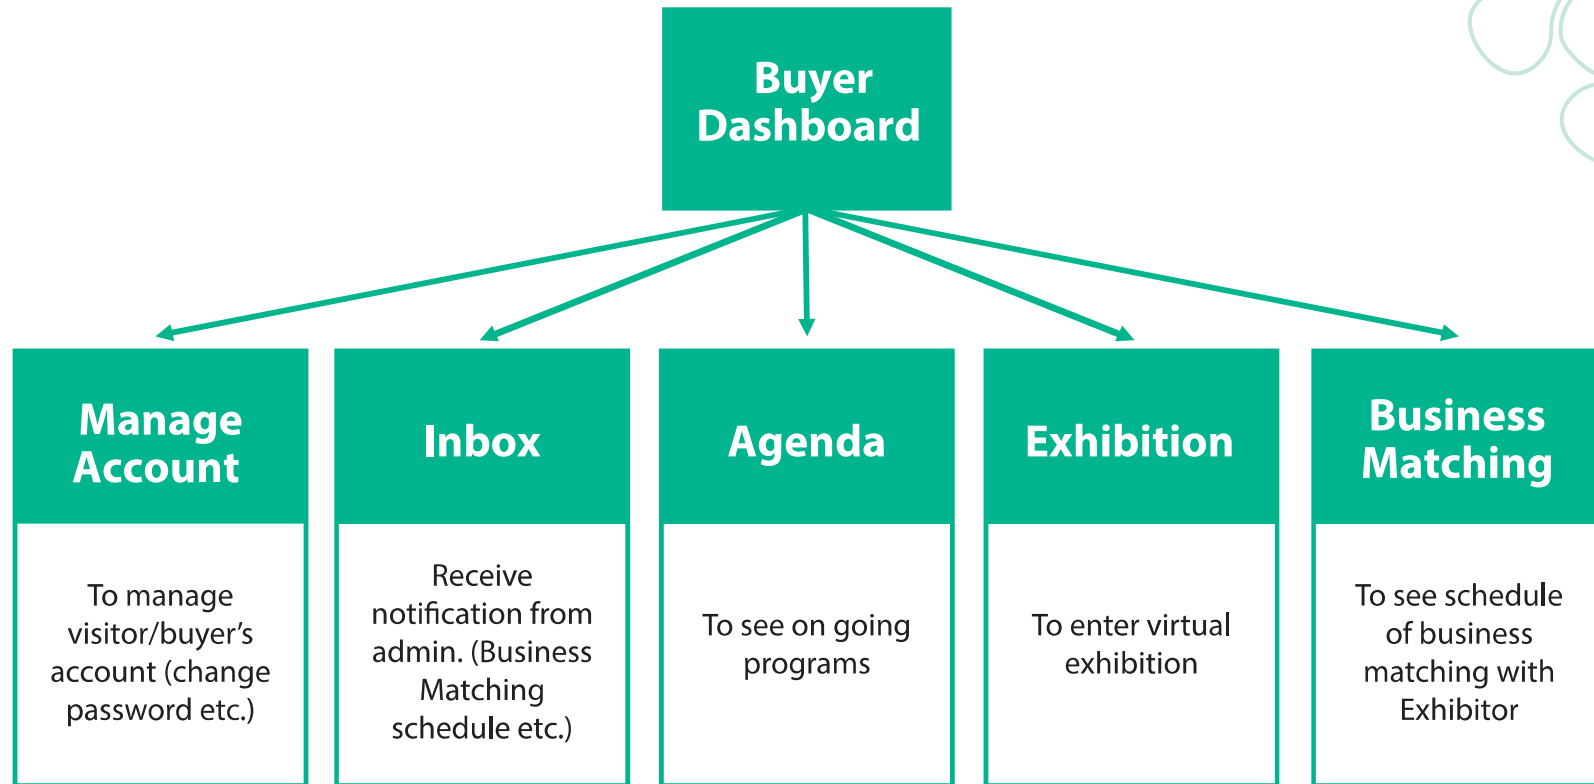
Buyer Dashboard

Manage Account

To manage visitor/buyer's account (change password etc.)

Inbox

Receive notification from admin. (Business Matching schedule etc.)

Agenda

To see on going programs

Exhibition

To enter virtual exhibition

Business Matching

To see schedule of business matching with Exhibitor